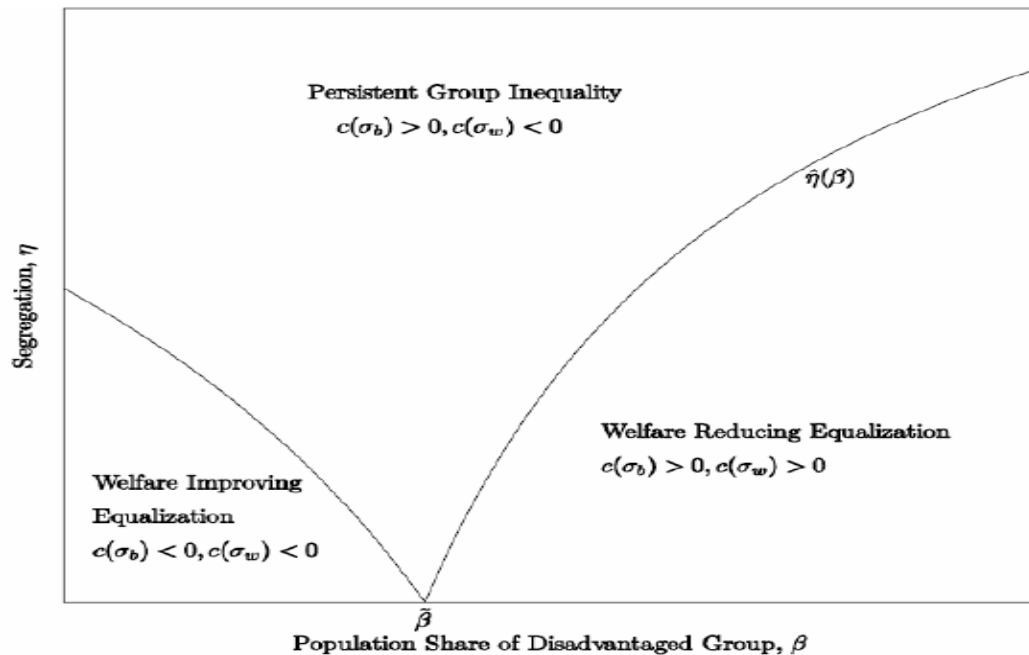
Persistent Group Inequality
$c(\sigma_b) > 0, c(\sigma_w) < 0$

$\hat{\eta}(\beta)$

Segregation, $\eta$

Welfare Reducing Equalization
$c(\sigma_b) > 0, c(\sigma_w) > 0$

Welfare Improving Equalization
$c(\sigma_b) < 0, c(\sigma_w) < 0$

$\tilde{\beta}$

Population Share of Disadvantaged Group, $\beta$